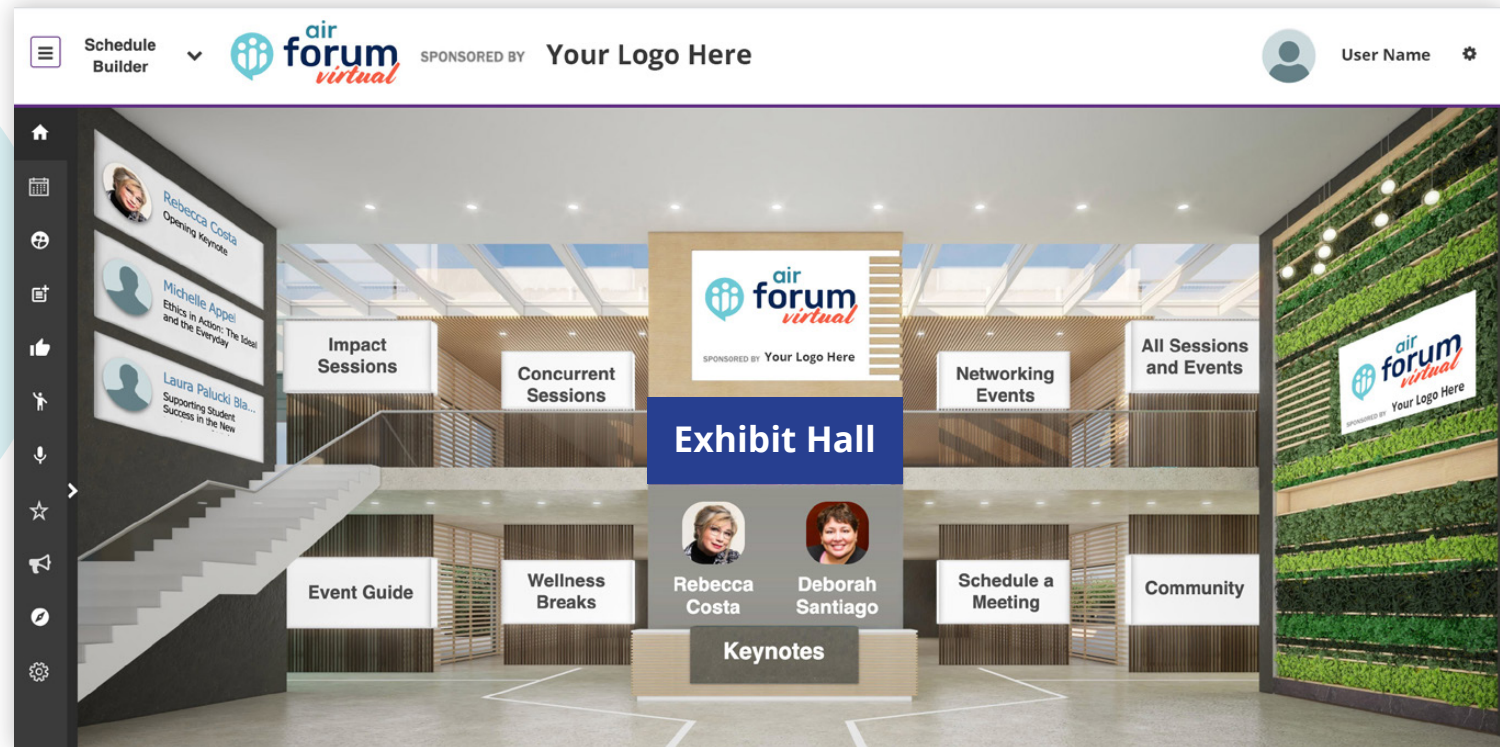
Schedule Builder

air forum virtual

SPONSORED BY Your Logo Here

User Name

Rebecca Costa
Opening Keynote

Michelle Appel
Ethics in Action: The Ideal and the Everyday

Laura Palucki Bla...
Supporting Student Success in the New

Impact Sessions

Concurrent Sessions

air forum virtual
SPONSORED BY Your Logo Here

Networking Events

All Sessions and Events

air forum virtual
SPONSORED BY Your Logo Here

Exhibit Hall

Event Guide

Wellness Breaks

Rebecca Costa

Deborah Santiago

Schedule a Meeting

Community

Keynotes